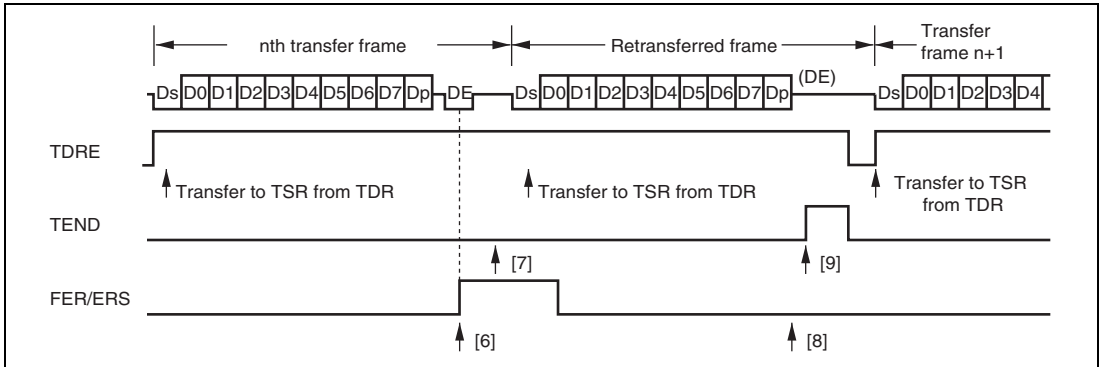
nth transfer frame

Retransferred frame

Transfer frame n+1

Ds D0 D1 D2 D3 D4 D5 D6 D7 Dp DE Ds D0 D1 D2 D3 D4 D5 D6 D7 Dp (DE) Ds D0 D1 D2 D3 D4

TDRE

Transfer to TSR from TDR

Transfer to TSR from TDR

Transfer to TSR from TDR

TEND

[7]

[9]

FER/ERS

[6]

[8]